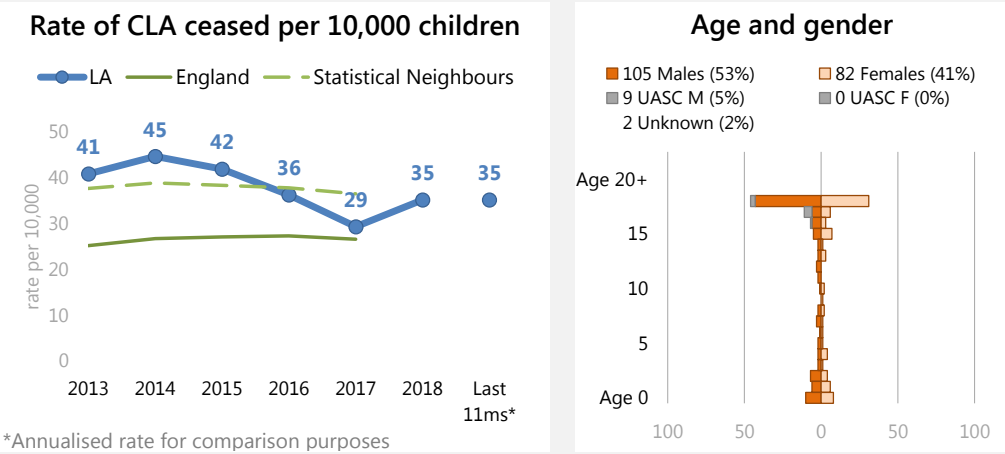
Rate of CLA ceased per 10,000 children

LA England Statistical Neighbours

50
40
30
20
10
0

rate per 10,000

41 45 42 36 29 35 35

2013 2014 2015 2016 2017 2018 Last 11ms*

*Annualised rate for comparison purposes

Age and gender

105 Males (53%)
82 Females (41%)
9 UASC M (5%)
0 UASC F (0%)
2 Unknown (2%)

Age 20+
15
10
5
Age 0

100 50 0 50 100